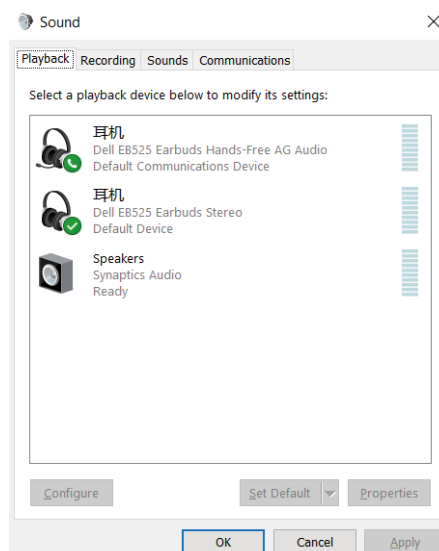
Sound

Playback Recording Sounds Communications

Select a playback device below to modify its settings:

耳机
Dell EB525 Earbuds Hands-Free AG Audio
Default Communications Device

耳机
Dell EB525 Earbuds Stereo
Default Device

Speakers
Synaptics Audio
Ready

Configure

Set Default

Properties

OK

Cancel

Apply